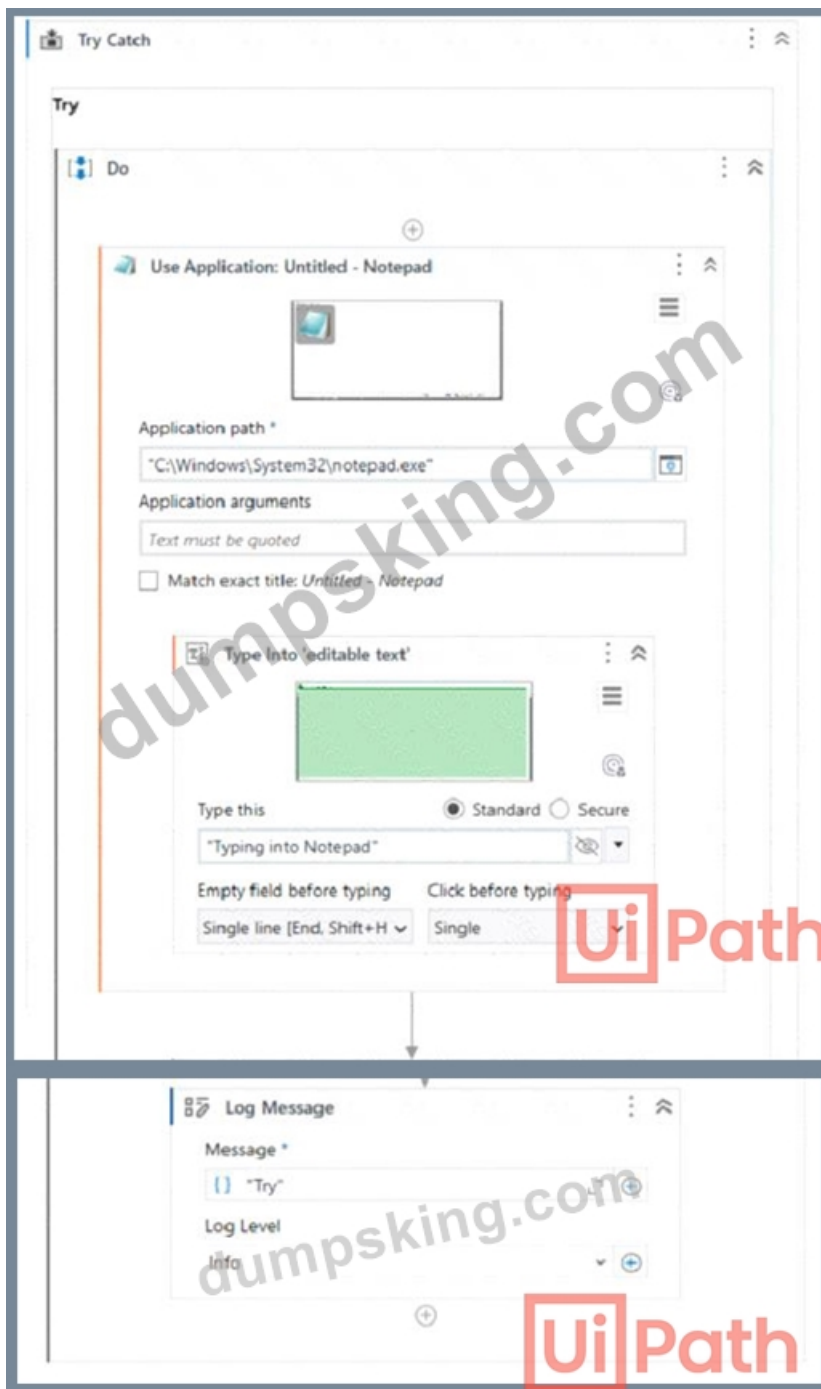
Try Catch

Try

Do

Use Application: Untitled - Notepad

Application path *

"C:\Windows\System32\notepad.exe"

Application arguments

Text must be quoted

Match exact title: Untitled - Notepad

Type into 'editable text'

Type this

Standard Secure

"Typing into Notepad"

Empty field before typing

Click before typing

Single line [End, Shift+H

Single

dumpsking.com

UiPath

Log Message

Message *

"Try"

Log Level

Info

dumpsking.com

UiPath